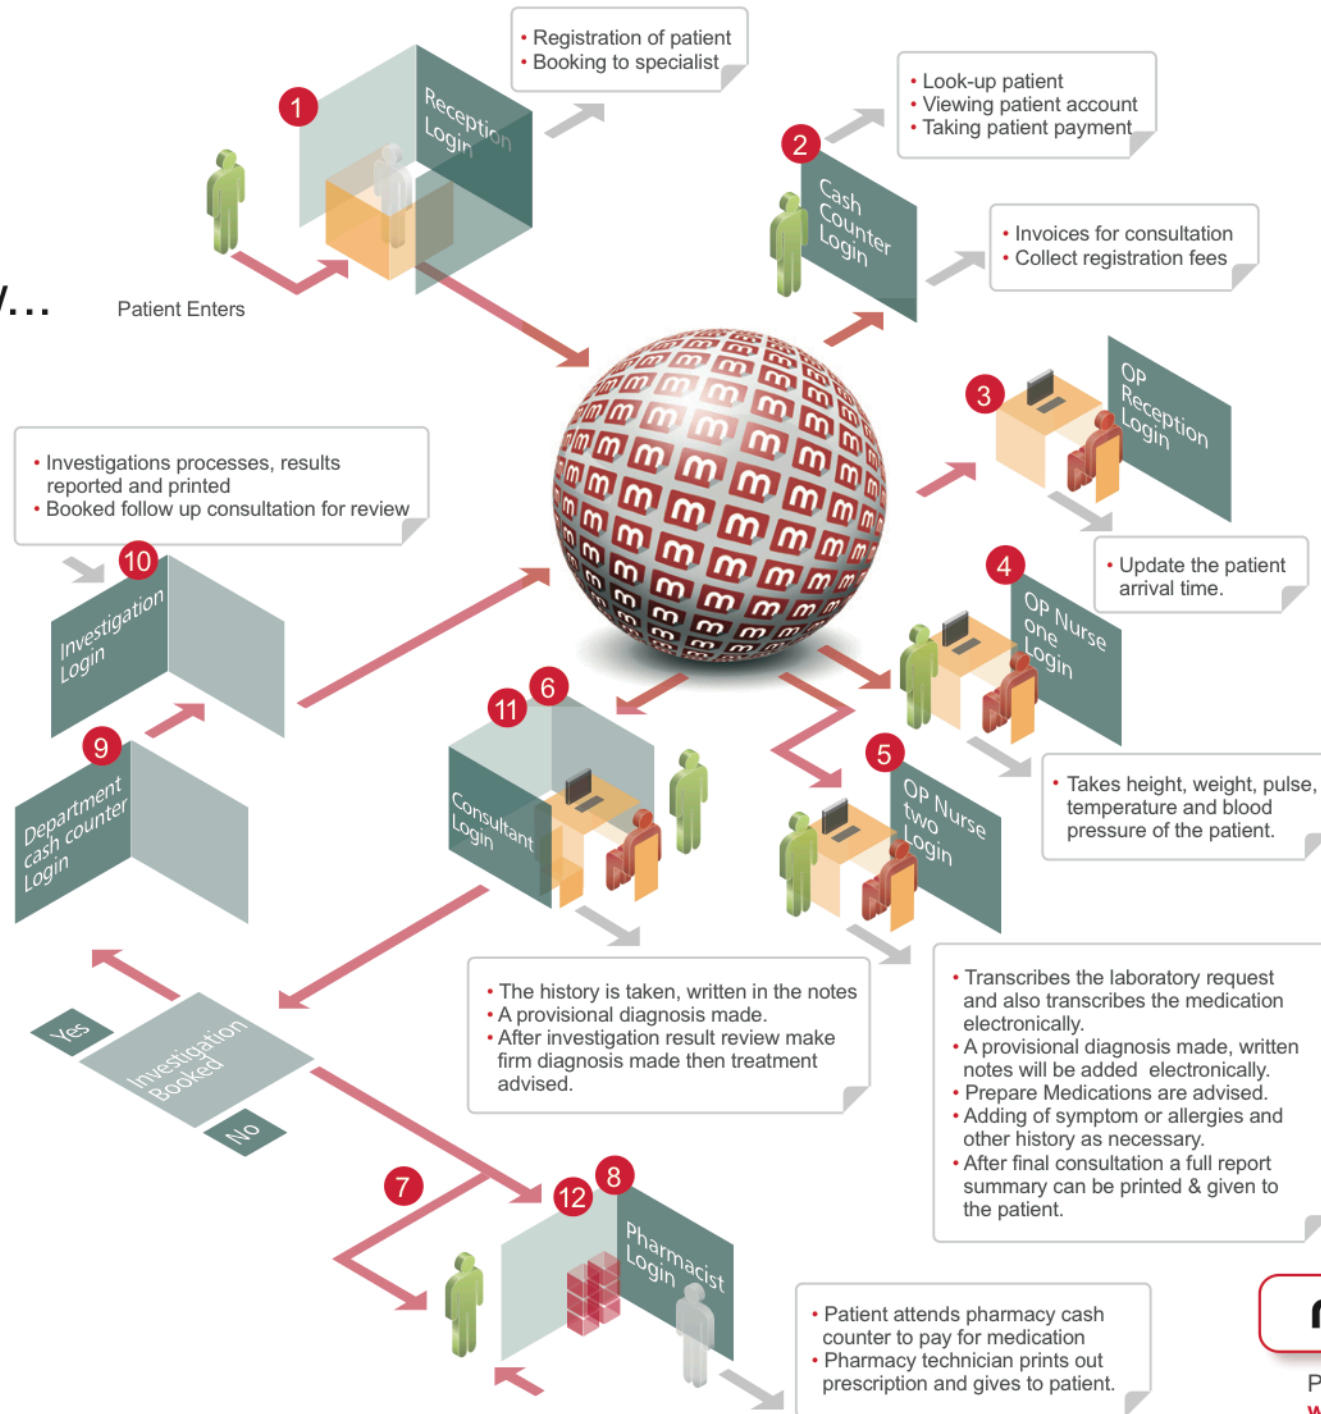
y...

1

Reception Login

• Registration of patient
• Booking to specialist

Patient Enters

2

Cash Counter Login

• Look-up patient
• Viewing patient account
• Taking patient payment

• Invoices for consultation
• Collect registration fees

3

OP Reception Login

• Update the patient arrival time.

4

OP Nurse one Login

• Takes height, weight, pulse, temperature and blood pressure of the patient.

5

OP Nurse two Login

• Transcribes the laboratory request and also transcribes the medication electronically.
• A provisional diagnosis made, written notes will be added electronically.
• Prepare Medications are advised.
• Adding of symptom or allergies and other history as necessary.
• After final consultation a full report summary can be printed & given to the patient.

• Investigations processes, results reported and printed
• Booked follow up consultation for review

10

Investigation Login

9

Department cash counter Login

11

6

Consultant Login

• The history is taken, written in the notes
• A provisional diagnosis made.
• After investigation result review make firm diagnosis made then treatment advised.

Yes

Investigation Booked

No

7

12

8

Pharmacist Login

• Patient attends pharmacy cash counter to pay for medication
• Pharmacy technician prints out prescription and gives to patient.

P